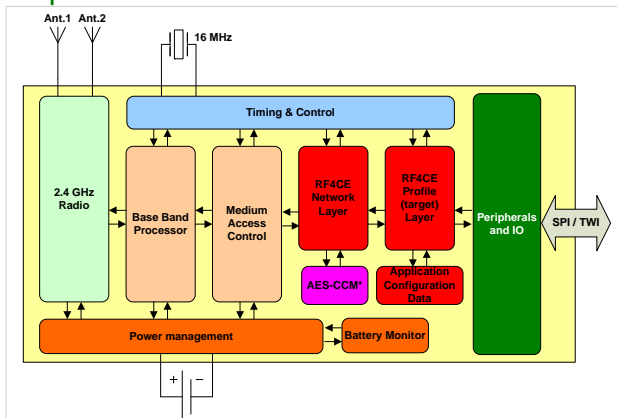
Ant.1 Ant.2

16 MHz

Timing & Control

2.4 GHz Radio

Base Band Processor

Medium Access Control

RF4CE Network Layer

RF4CE Profile (target) Layer

Peripherals and IO

SPI / TWI

AES-CCM*

Application Configuration Data

Power management

Battery Monitor

+ −